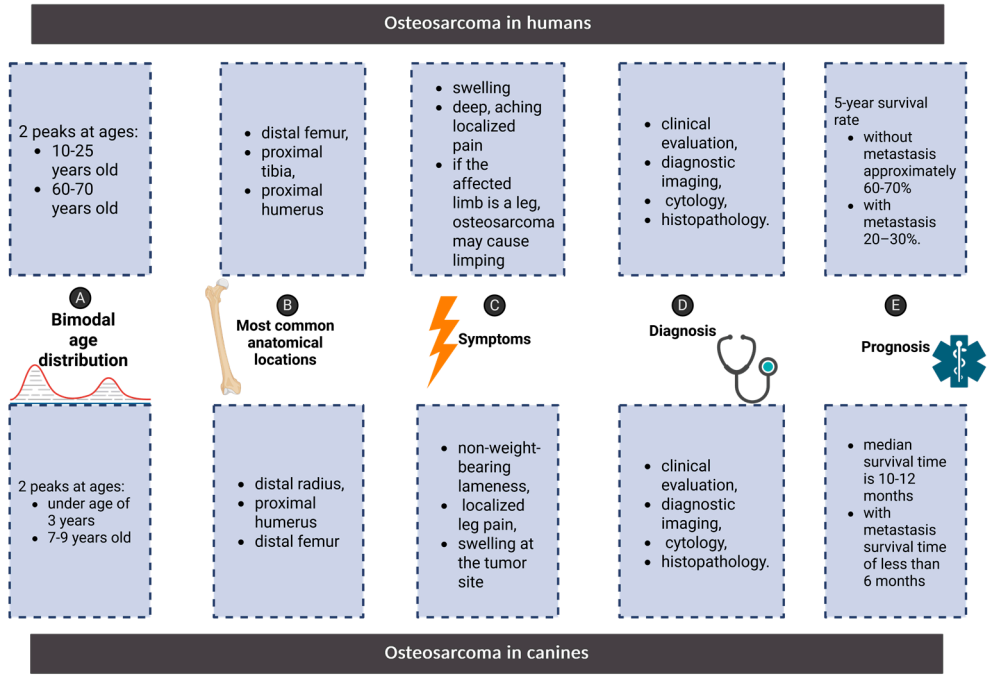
Osteosarcoma in humans

2 peaks at ages:
- 10-25 years old
- 60-70 years old

- distal femur,
- proximal tibia,
- proximal humerus

- swelling
- deep, aching localized pain
- if the affected limb is a leg, osteosarcoma may cause limping

- clinical evaluation,
- diagnostic imaging,
- cytology,
- histopathology.

5-year survival rate
- without metastasis approximately 60-70%
- with metastasis 20–30%.

A
Bimodal age distribution

B
Most common anatomical locations

C
Symptoms

D
Diagnosis

E
Prognosis

2 peaks at ages:
- under age of 3 years
- 7-9 years old

- distal radius,
- proximal humerus
- distal femur

- non-weight-bearing lameness,
- localized leg pain,
- swelling at the tumor site

- clinical evaluation,
- diagnostic imaging,
- cytology,
- histopathology.

- median survival time is 10-12 months
- with metastasis survival time of less than 6 months

Osteosarcoma in canines